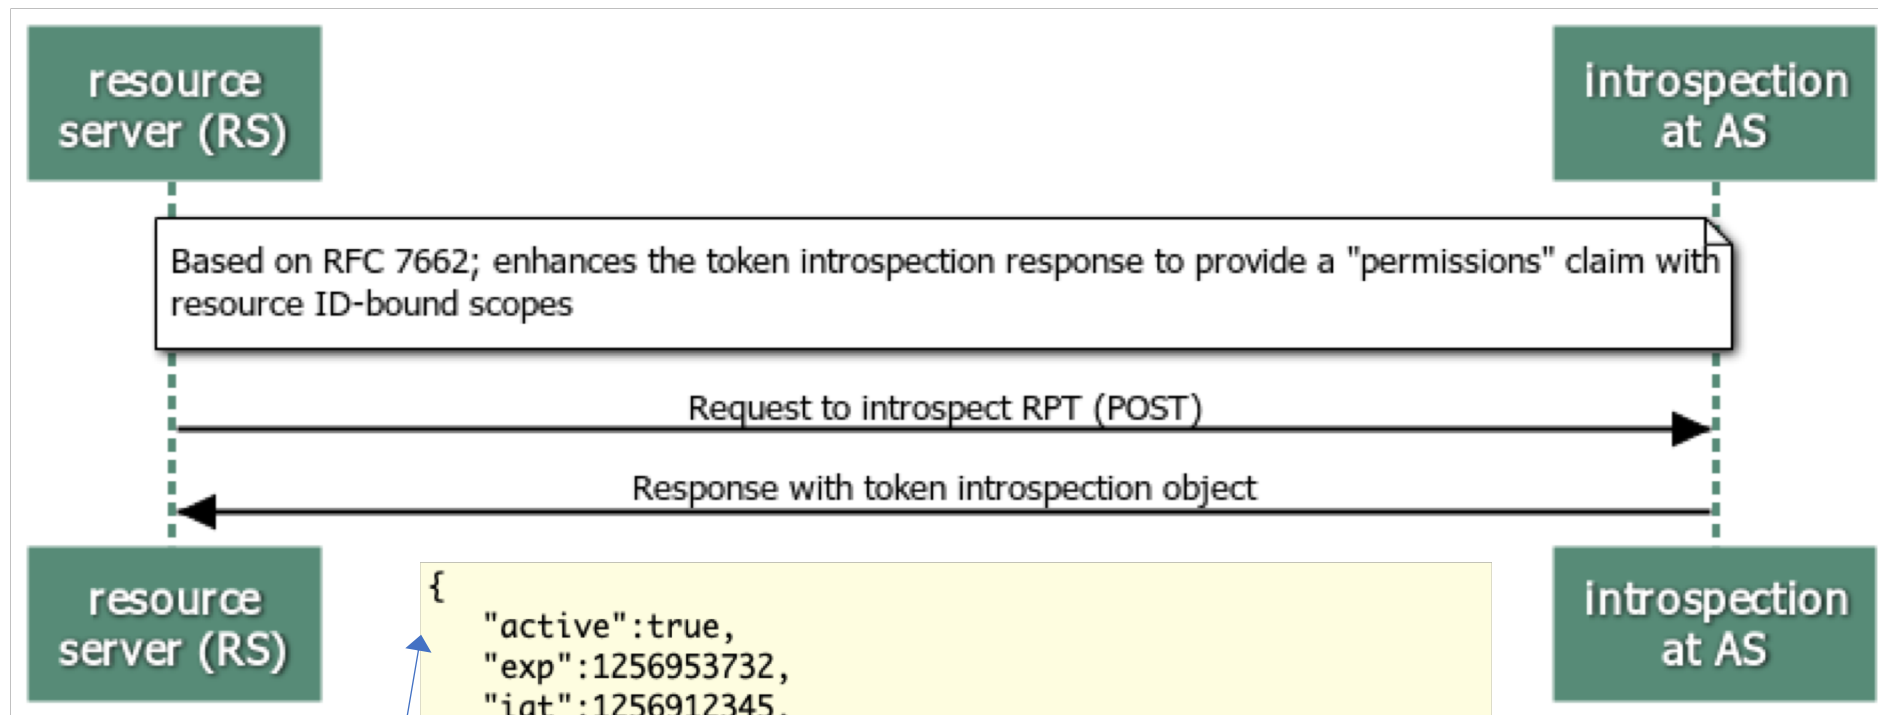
resource server (RS)

introspection at AS

Based on RFC 7662; enhances the token introspection response to provide a "permissions" claim with resource ID-bound scopes

Request to introspect RPT (POST)

Response with token introspection object

resource server (RS)

{
"active":true,
"exp":1256953732,
"iat":1256912345,

introspection at AS